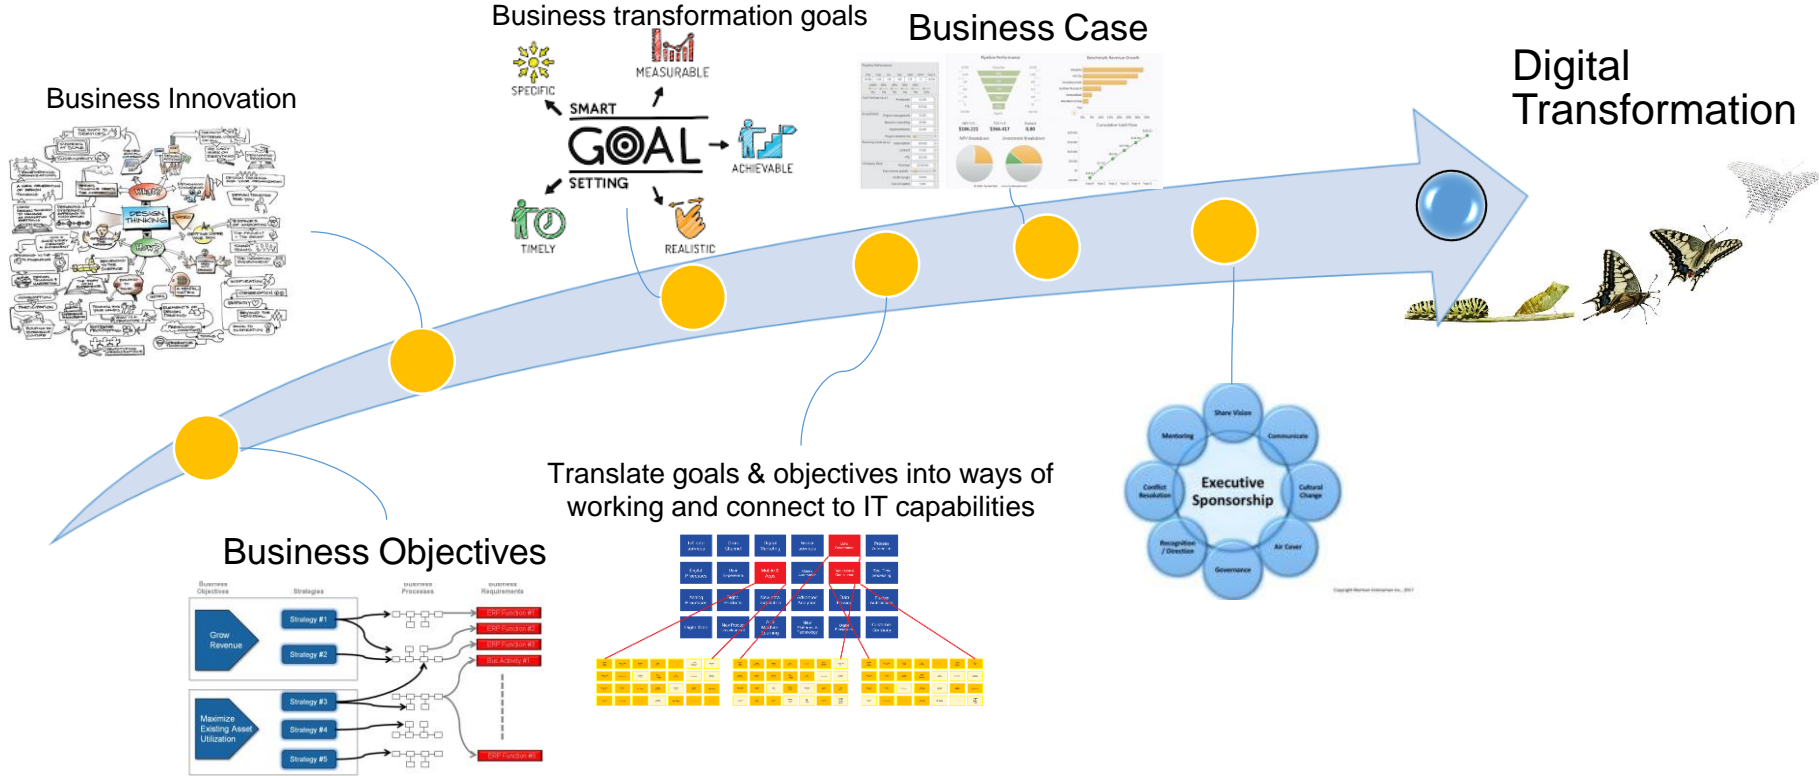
Business transformation goals

Business Case

Digital Transformation

Business Innovation

DESIGN THINKING

SPECIFIC

MEASURABLE

SMART

GOAL

SETTING

ACHIEVABLE

TIMELY

REALISTIC

Translate goals & objectives into ways of working and connect to IT capabilities

Business Objectives

Business Objectives | Strategies | Business Processes | Business Requirements

Grow Revenue

Maximize Existing Asset Utilization

Strategy #1

Strategy #2

Strategy #3

Strategy #4

Strategy #5

ERP Function #1

ERP Function #2

ERP Function #3

Bus Activity #1

ERP Function #0

Share Vision

Communicate

Cultural Change

Air Cover

Governance

Recognition / Direction

Conflict Resolution

Mentoring

Executive Sponsorship